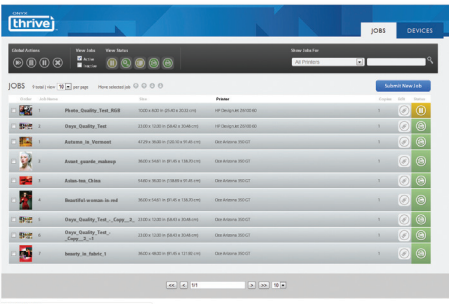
onyx thrive

JOBS DEVICES

Global Actions

View Jobs

Active

Inactive

View Status

Show Jobs For

All Printers

JOBS 9 total | view 10 per page More selected job

Submit New Job

Order Job Name Size Printer Copies

1 Photo_Quality_Test_2020 3302 x 4201 in (83.83 x 30.32 cm) HP Designjet Z6100 60 1

1 Days_Quality_Test 2320 x 12.00 in (58.42 x 30.48 cm) HP Designjet Z6100 60 1

1 Autumn_in_Vermont 4129 x 3600 in (104.88 x 91.44 cm) Océ Arizona 350 GT 1

1 Avant_guarde_makeup 3600 x 4881 in (91.44 x 124.00 cm) Océ Arizona 350 GT 1

1 Asian_tea_China 5460 x 3600 in (138.68 x 91.44 cm) Océ Arizona 350 GT 1

4 Beautiful-woman-in-red 3600 x 4881 in (91.44 x 124.00 cm) Océ Arizona 350 GT 1

5 Days_Quality_Test_-_Copy_-_2 2320 x 12.00 in (58.42 x 30.48 cm) Océ Arizona 350 GT 1

6 Days_Quality_Test_-_Copy_-_2_-_1 2320 x 12.00 in (58.42 x 30.48 cm) Océ Arizona 350 GT 1

7 beauty_in_fabric_1 3600 x 4820 in (91.44 x 122.00 cm) Océ Arizona 350 GT 1

1/1 10